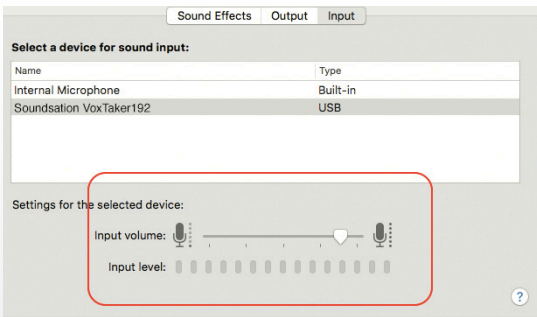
Sound Effects | Output | Input

Select a device for sound input:

| Name | Type |
|---|---|
| Internal Microphone | Built-in |
| Soundsation VoxTaker192 | USB |

Settings for the selected device:

Input volume:

Input level:

?